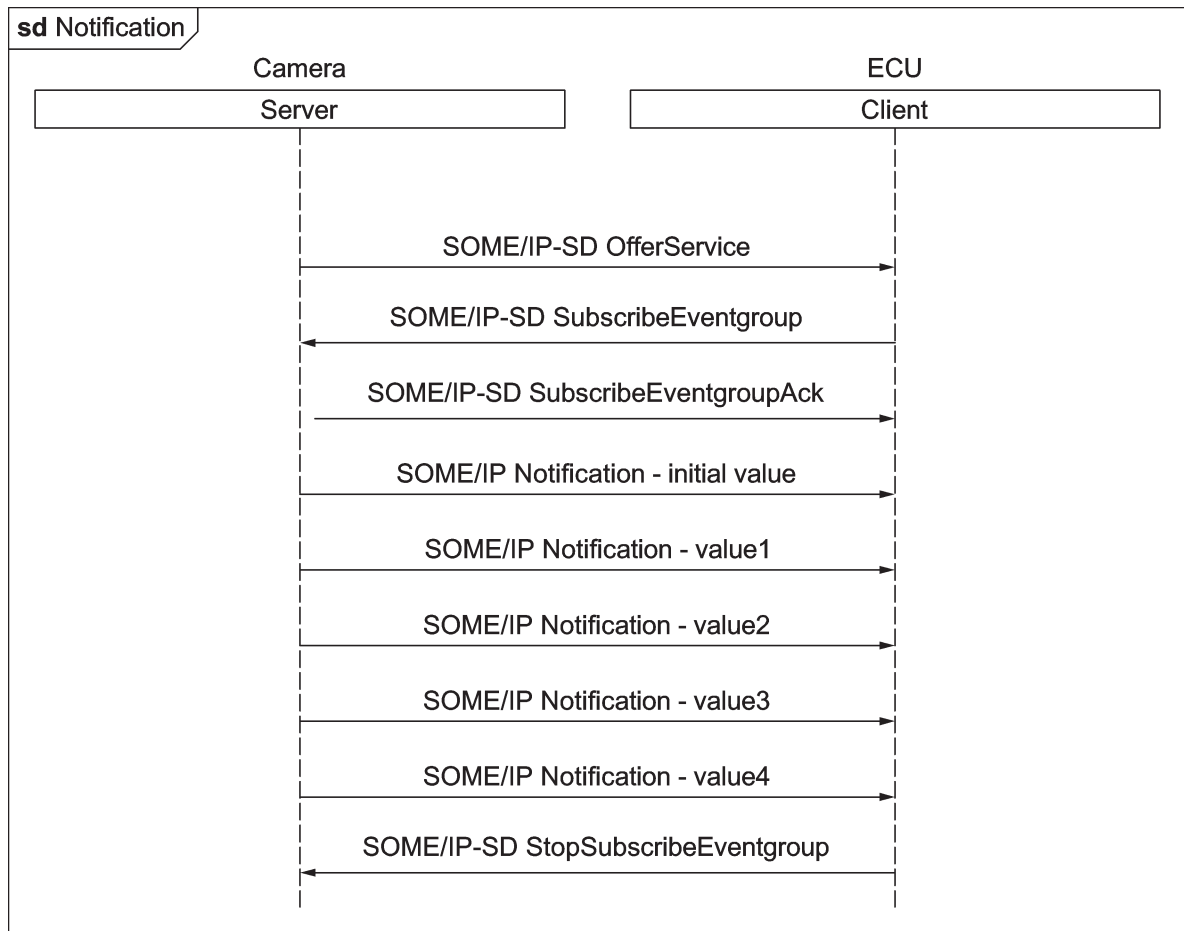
sd Notification

Camera

Server

ECU

Client

SOME/IP-SD OfferService

SOME/IP-SD SubscribeEventgroup

SOME/IP-SD SubscribeEventgroupAck

SOME/IP Notification - initial value

SOME/IP Notification - value1

SOME/IP Notification - value2

SOME/IP Notification - value3

SOME/IP Notification - value4

SOME/IP-SD StopSubscribeEventgroup